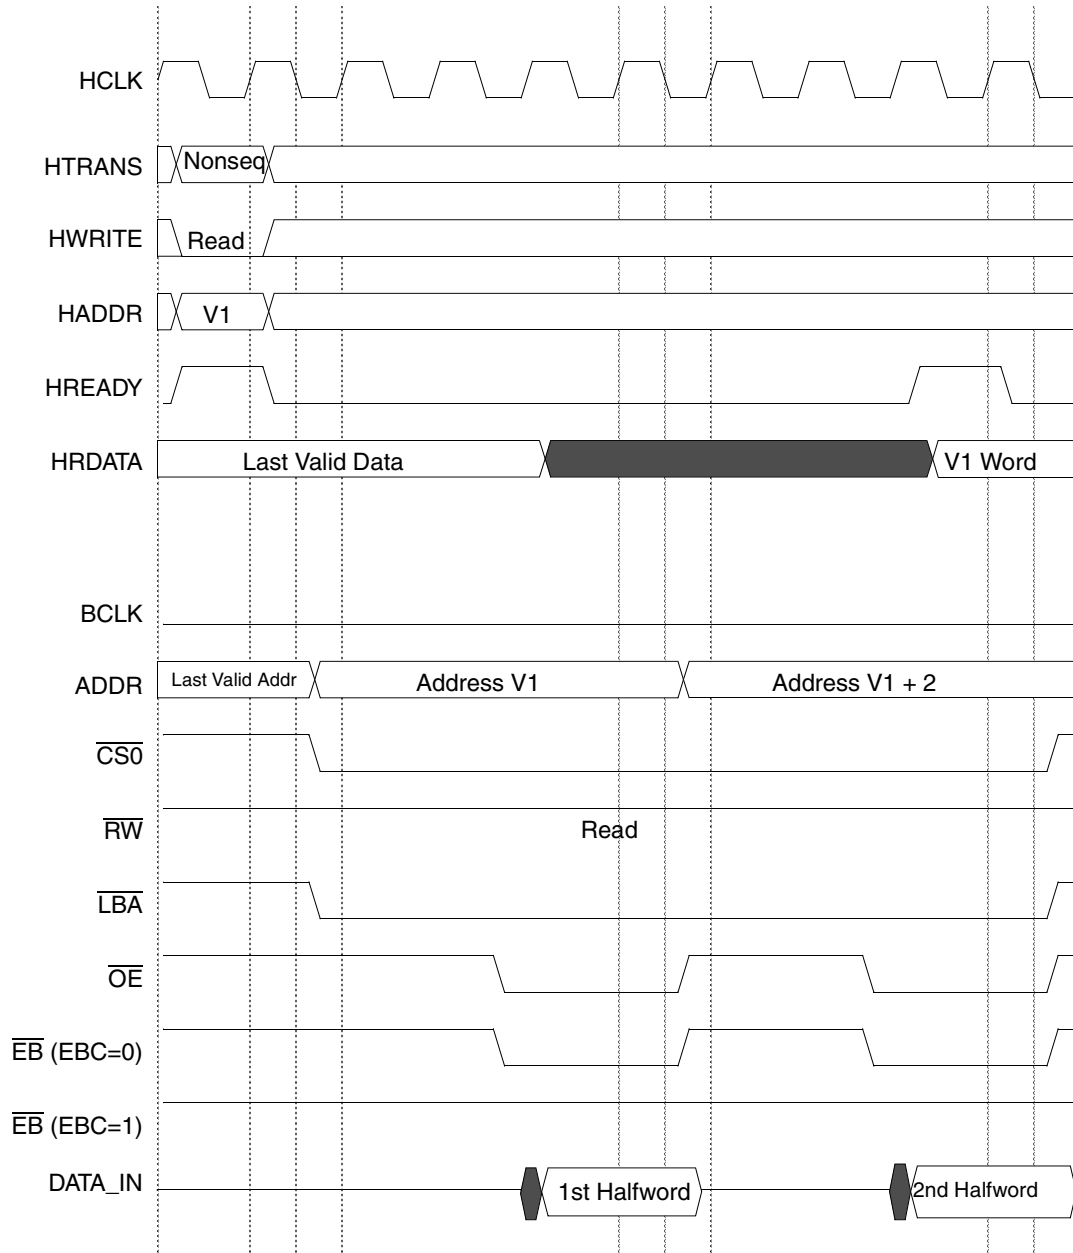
HCLK
HTRANS Nonseq
HWRITE Read
HADDR V1
HREADY
HRDATA Last Valid Data V1 Word
BCLK
ADDR Last Valid Addr Address V1 Address V1 + 2
$\overline{CS0}$
$\overline{RW}$ Read
$\overline{LBA}$
$\overline{OE}$
$\overline{EB}$ (EBC=0)
$\overline{EB}$ (EBC=1)
DATA_IN 1st Halfword 2nd Halfword